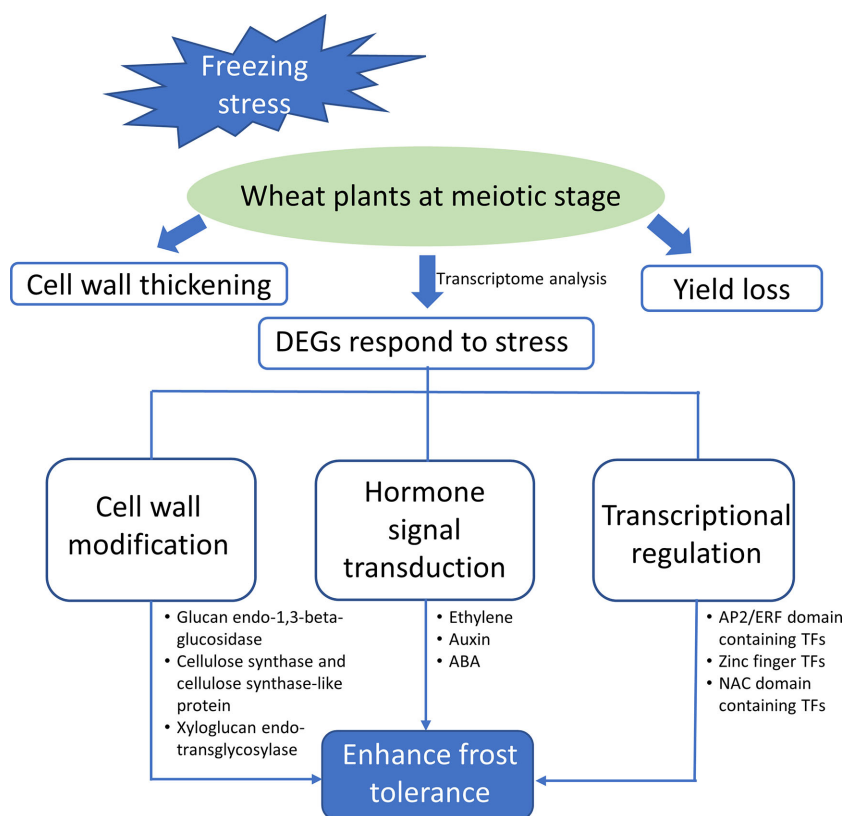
Freezing stress

Wheat plants at meiotic stage

Cell wall thickening

Transcriptome analysis

Yield loss

DEGs respond to stress

Cell wall modification

Hormone signal transduction

Transcriptional regulation

• Glucan endo-1,3-beta-glucosidase
• Cellulose synthase and cellulose synthase-like protein
• Xyloglucan endo-transglycosylase

• Ethylene
• Auxin
• ABA

• AP2/ERF domain containing TFs
• Zinc finger TFs
• NAC domain containing TFs

Enhance frost tolerance